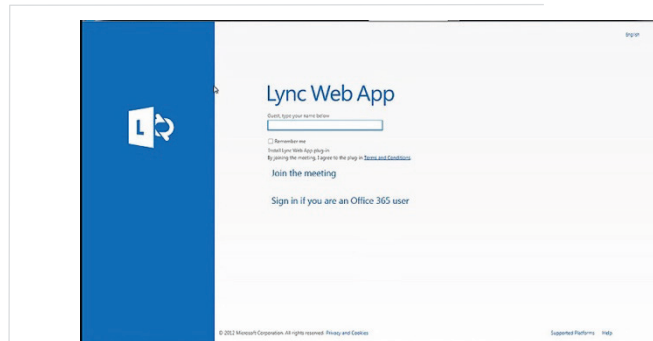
English

Lync Web App

Guest, type your name below

Remember me

Install Lync Web App plug-in
By joining the meeting, I agree to the plug-in Terms and Conditions

Join the meeting

Sign in if you are an Office 365 user

© 2012 Microsoft Corporation. All rights reserved. Privacy and Cookies

Supported Platforms Help